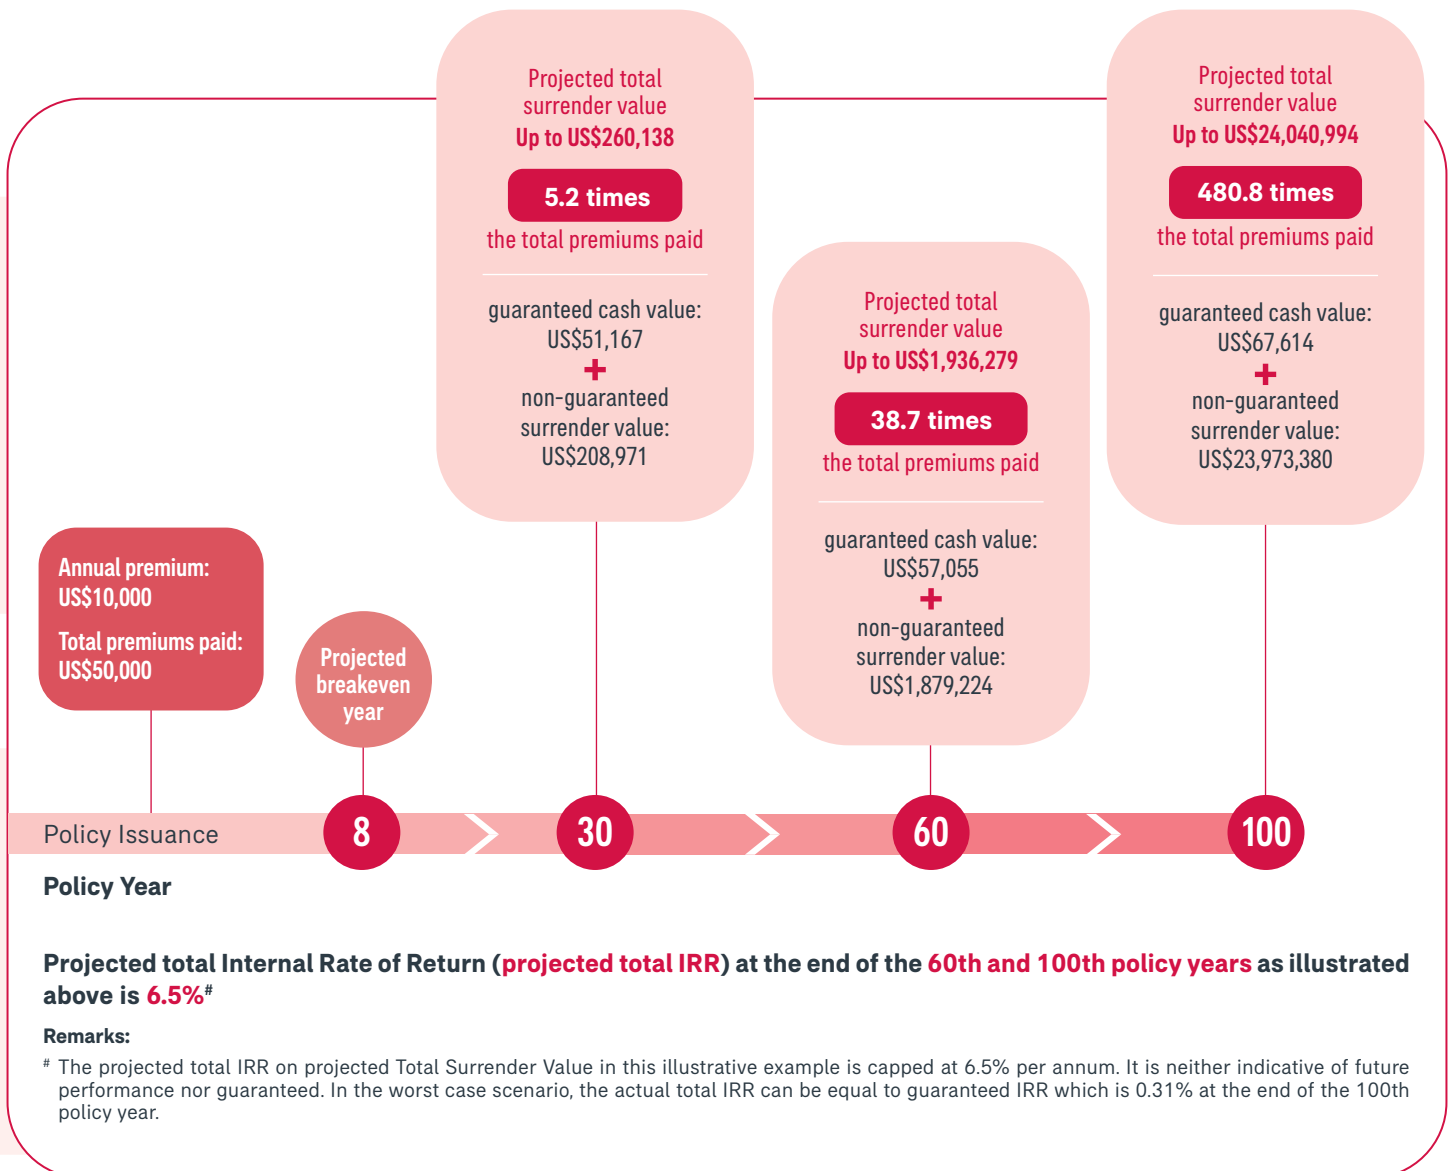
Annual premium: US$10,000

Total premiums paid: US$50,000

Projected breakeven year

Projected total surrender value
Up to US$260,138
5.2 times
the total premiums paid

guaranteed cash value: US$51,167
+
non-guaranteed surrender value: US$208,971

Projected total surrender value
Up to US$1,936,279
38.7 times
the total premiums paid

guaranteed cash value: US$57,055
+
non-guaranteed surrender value: US$1,879,224

Projected total surrender value
Up to US$24,040,994
480.8 times
the total premiums paid

guaranteed cash value: US$67,614
+
non-guaranteed surrender value: US$23,973,380

Policy Issuance 8 30 60 100

Policy Year

Projected total Internal Rate of Return (projected total IRR) at the end of the 60th and 100th policy years as illustrated above is 6.5%$^{\#}$

Remarks:

$^{\#}$ The projected total IRR on projected Total Surrender Value in this illustrative example is capped at 6.5% per annum. It is neither indicative of future performance nor guaranteed. In the worst case scenario, the actual total IRR can be equal to guaranteed IRR which is 0.31% at the end of the 100th policy year.